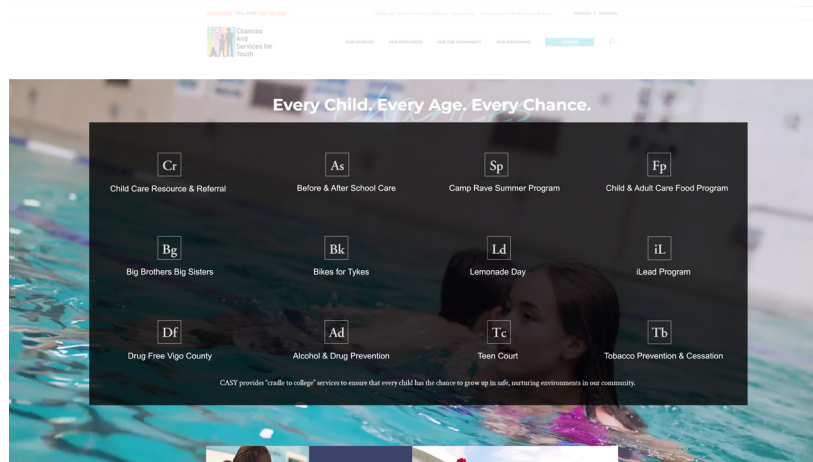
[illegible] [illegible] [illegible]

Chances And Services for Youth

FOR FAMILIES FOR PARTNERS FOR THE COMMUNITY OUR PROGRAMS DONATE

Every Child. Every Age. Every Chance.

Cr
Child Care Resource & Referral

As
Before & After School Care

Sp
Camp Rave Summer Program

Fp
Child & Adult Care Food Program

Bg
Big Brothers Big Sisters

Bk
Bikes for Tykes

Ld
Lemonade Day

iL
iLead Program

Df
Drug Free Vigo County

Ad
Alcohol & Drug Prevention

Tc
Teen Court

Tb
Tobacco Prevention & Cessation

CASY provides "cradle to college" services to ensure that every child has the chance to grow up in safe, nurturing environments in our community.